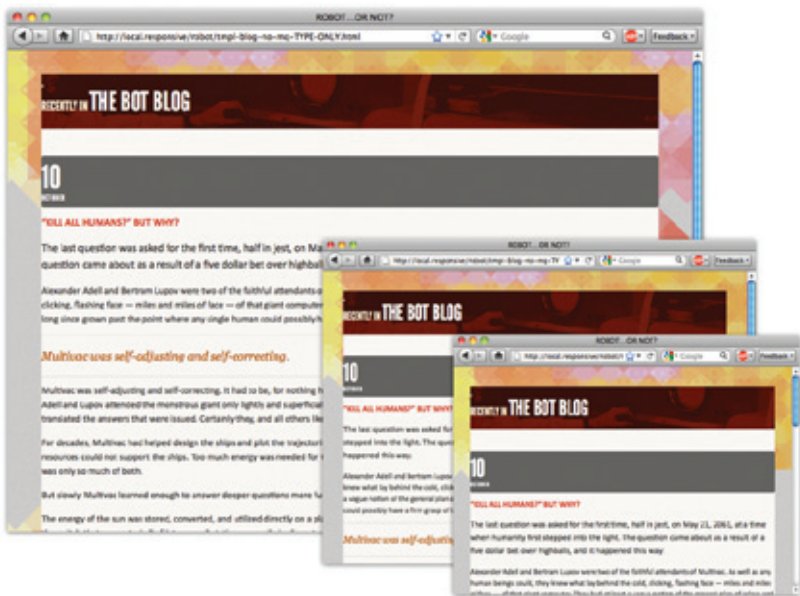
ROBOT... OR NOT?

http://local.responsive/robot/tmpl-blog-no-mc-TYPE-ONLY.html

Google

Feedback

RECENTLY IN THE BOT BLOG

10

OCTOBER

"KILL ALL HUMANS?" BUT WHY?

The last question was asked for the first time, half in jest, on Ma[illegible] question came about as a result of a five dollar bet over highbal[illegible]

Alexander Adell and Bertram Lupov were two of the faithful attendants o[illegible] clicking, flashing face — miles and miles of face — of that giant compute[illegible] long since grown past the point where any single human could possibly h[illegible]

Multivac was self-adjusting and self-correcting.

Multivac was self-adjusting and self-correcting. It had to be, for nothing h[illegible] Adell and Lupov attended the monstrous giant only lightly and superficial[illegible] translated the answers that were issued. Certainly they, and all others lik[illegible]

For decades, Multivac had helped design the ships and plot the trajectori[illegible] resources could not support the ships. Too much energy was needed for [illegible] was only so much of both.

But slowly Multivac learned enough to answer deeper questions more fu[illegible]

The energy of the sun was stored, converted, and utilized directly on a pl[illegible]

ROBOT... OR NOT?

http://local.responsive/robot/tmpl-blog-no-mc-TY

Google

Feedback

RECENTLY IN THE BOT BLOG

10

OCTOBER

"KILL ALL HUMANS?" BUT WHY?

The last question was asked fo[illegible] stepped into the light. The qu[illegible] happened this way.

Alexander Adell and Bertram Lupov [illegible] knew what lay behind the cold, cl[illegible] a vague notion of the general plan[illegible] could possibly have a firm grasp of i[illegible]

Multivac was self-adjusting

ROBOT... OR NOT?

http://local.responsive/robot/

Google

Feedback

RECENTLY IN THE BOT BLOG

10

OCTOBER

"KILL ALL HUMANS?" BUT WHY?

The last question was asked for the first time, half in jest, on May 21, 2061, at a time when humanity first stepped into the light. The question came about as a result of a five dollar bet over highballs, and it happened this way

Alexander Adell and Bertram Lupov were two of the faithful attendants of Multivac. As well as any human beings could, they knew what lay behind the cold, clicking, flashing face — miles and miles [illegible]